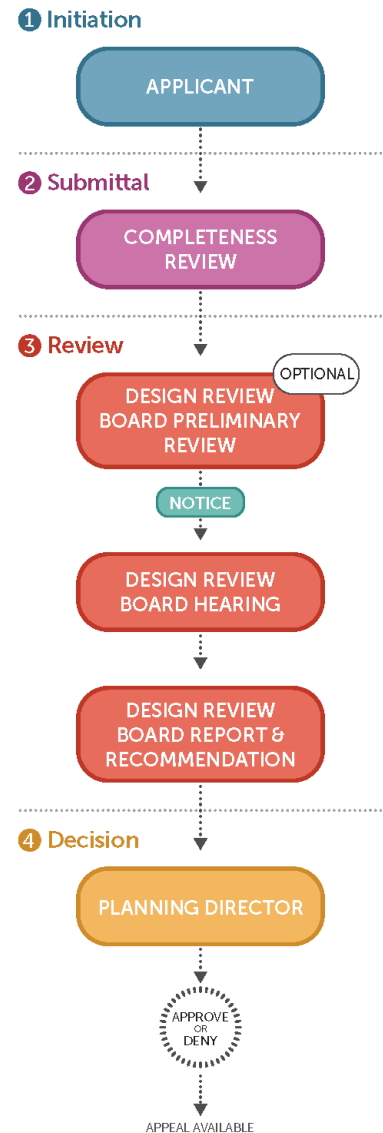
1 Initiation

APPLICANT

2 Submittal

COMPLETENESS REVIEW

3 Review

DESIGN REVIEW BOARD PRELIMINARY REVIEW

OPTIONAL

NOTICE

DESIGN REVIEW BOARD HEARING

DESIGN REVIEW BOARD REPORT & RECOMMENDATION

4 Decision

PLANNING DIRECTOR

APPROVE OR DENY

APPEAL AVAILABLE